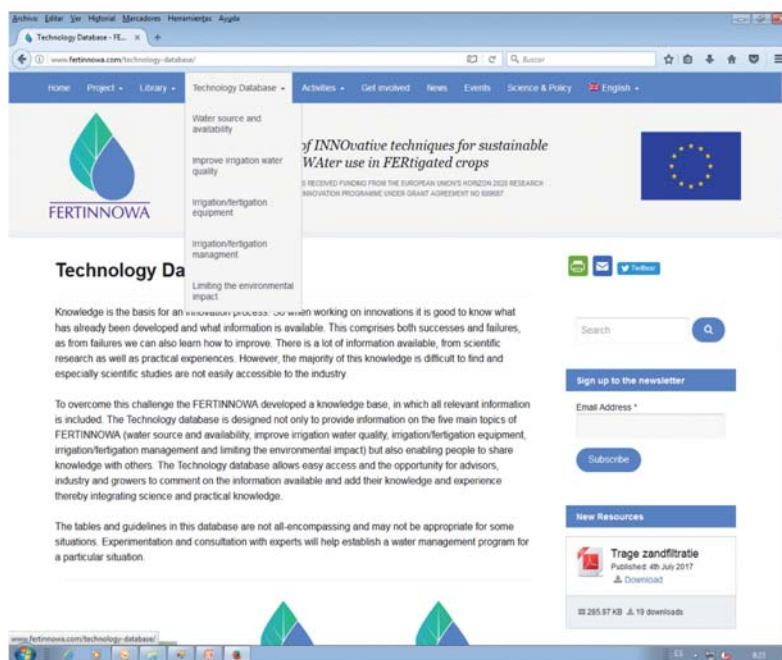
Archivo Editar Ver Historial Marcadores Herramientas Ayuda

Technology Database - FE... ×

www.fertinnowa.com/technology-database/

Buscar

Home Project Library Technology Database Activities Get involved News Events Science & Policy English

Water source and availability

Improve irrigation water quality

Irrigation/fertigation equipment

Irrigation/fertigation managment

Limiting the environmental impact

FERTINNOWA

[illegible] of INNOvative techniques for sustainable WAter use in FERtigated crops

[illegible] RECEIVED FUNDING FROM THE EUROPEAN UNION'S HORIZON 2020 RESEARCH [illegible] INNOVATION PROGRAMME UNDER GRANT AGREEMENT NO 689687

Technology Da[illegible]

Twitter

Knowledge is the basis for an innovation process. So when working on innovations it is good to know what has already been developed and what information is available. This comprises both successes and failures, as from failures we can also learn how to improve. There is a lot of information available, from scientific research as well as practical experiences. However, the majority of this knowledge is difficult to find and especially scientific studies are not easily accessible to the industry.

To overcome this challenge the FERTINNOWA developed a knowledge base, in which all relevant information is included. The Technology database is designed not only to provide information on the five main topics of FERTINNOWA (water source and availability, improve irrigation water quality, irrigation/fertigation equipment, irrigation/fertigation management and limiting the environmental impact) but also enabling people to share knowledge with others. The Technology database allows easy access and the opportunity for advisors, industry and growers to comment on the information available and add their knowledge and experience thereby integrating science and practical knowledge.

The tables and guidelines in this database are not all-encompassing and may not be appropriate for some situations. Experimentation and consultation with experts will help establish a water management program for a particular situation.

Search

Sign up to the newsletter

Email Address *

Subscribe

New Resources

Trage zandfiltratie
Published: 4th July 2017
Download

285.97 KB 19 downloads

www.fertinnowa.com/technology-database/